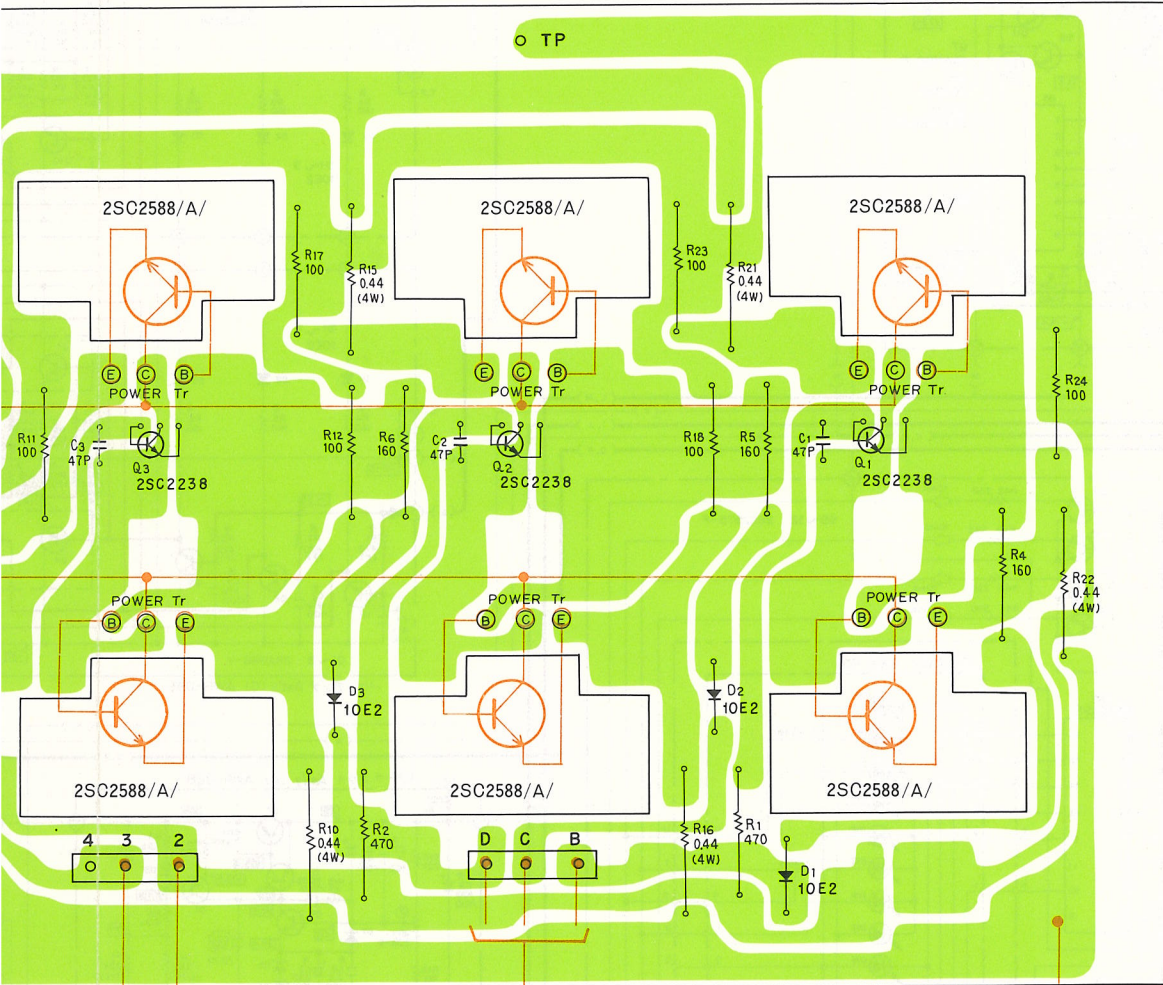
TP

2SC2588/A/

R17
100

R15
0.44
(4W)

2SC2588/A/

R23
100

R21
0.44
(4W)

2SC2588/A/

E C B
POWER Tr

E C B
POWER Tr

E C B
POWER Tr

R24
100

R11
100

C3
47P

Q3
2SC2238

R12
100

R6
160

C2
47P

Q2
2SC2238

R18
100

R5
160

C1
47P

Q1
2SC2238

R4
160

R22
0.44
(4W)

POWER Tr
B C E

POWER Tr
B C E

POWER Tr
B C E

D3
10E2

D2
10E2

2SC2588/A/

2SC2588/A/

2SC2588/A/

R10
0.44
(4W)

R2
470

R16
0.44
(4W)

R1
470

D1
10E2

4 3 2

D C B